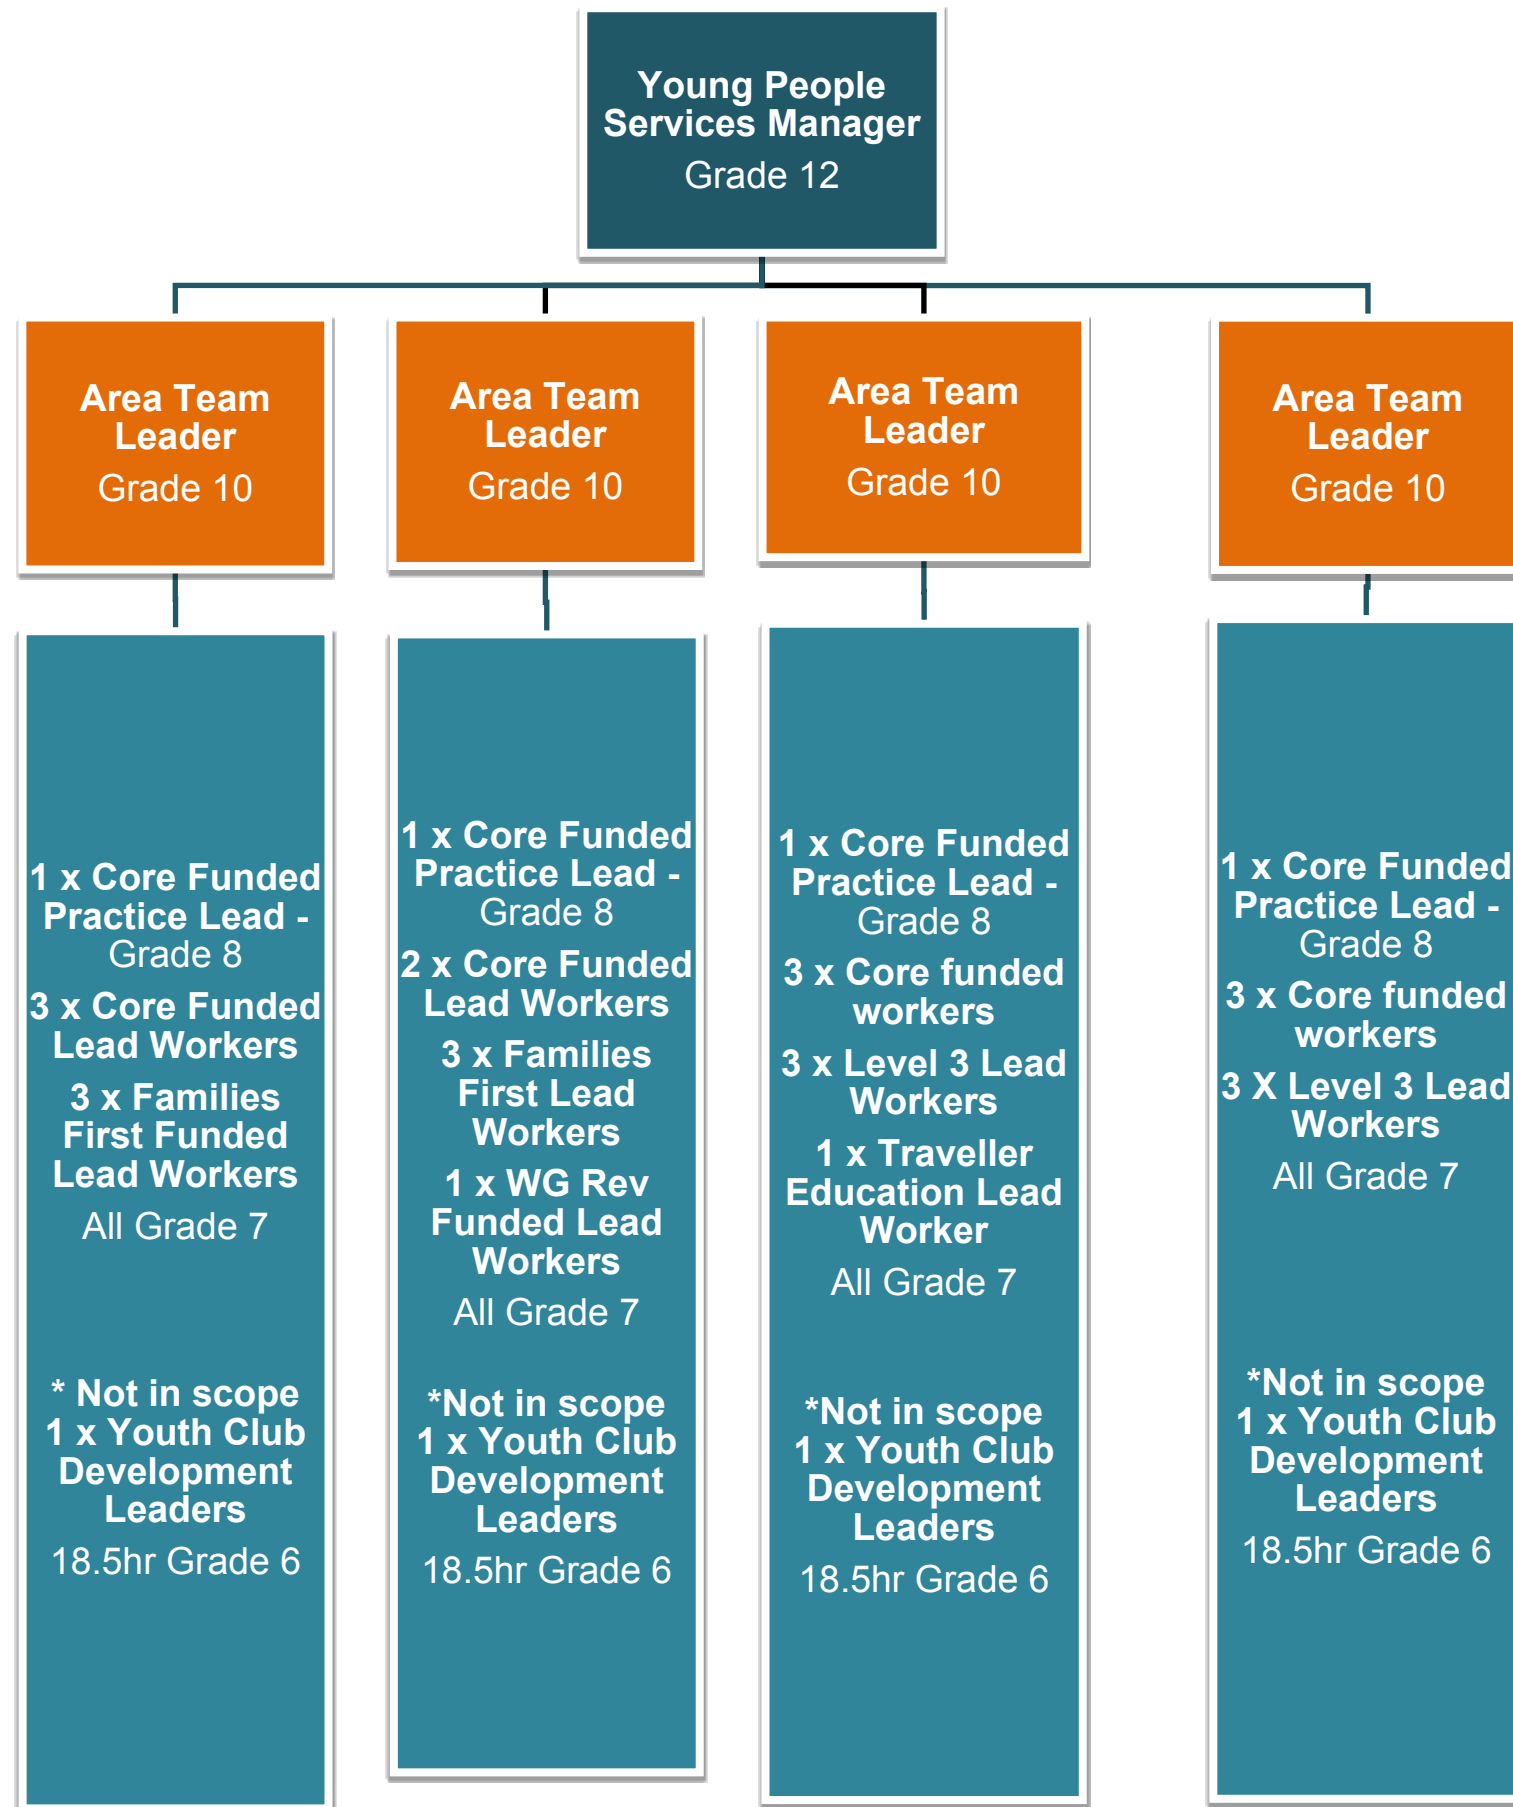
Young People Services Manager
Grade 12

Area Team Leader
Grade 10

Area Team Leader
Grade 10

Area Team Leader
Grade 10

Area Team Leader
Grade 10

1 x Core Funded Practice Lead - Grade 8

3 x Core Funded Lead Workers

3 x Families First Funded Lead Workers

All Grade 7

* Not in scope
1 x Youth Club Development Leaders

18.5hr Grade 6

1 x Core Funded Practice Lead - Grade 8

2 x Core Funded Lead Workers

3 x Families First Lead Workers

1 x WG Rev Funded Lead Workers

All Grade 7

*Not in scope
1 x Youth Club Development Leaders

18.5hr Grade 6

1 x Core Funded Practice Lead - Grade 8

3 x Core funded workers

3 x Level 3 Lead Workers

1 x Traveller Education Lead Worker

All Grade 7

*Not in scope
1 x Youth Club Development Leaders

18.5hr Grade 6

1 x Core Funded Practice Lead - Grade 8

3 x Core funded workers

3 X Level 3 Lead Workers

All Grade 7

*Not in scope
1 x Youth Club Development Leaders

18.5hr Grade 6